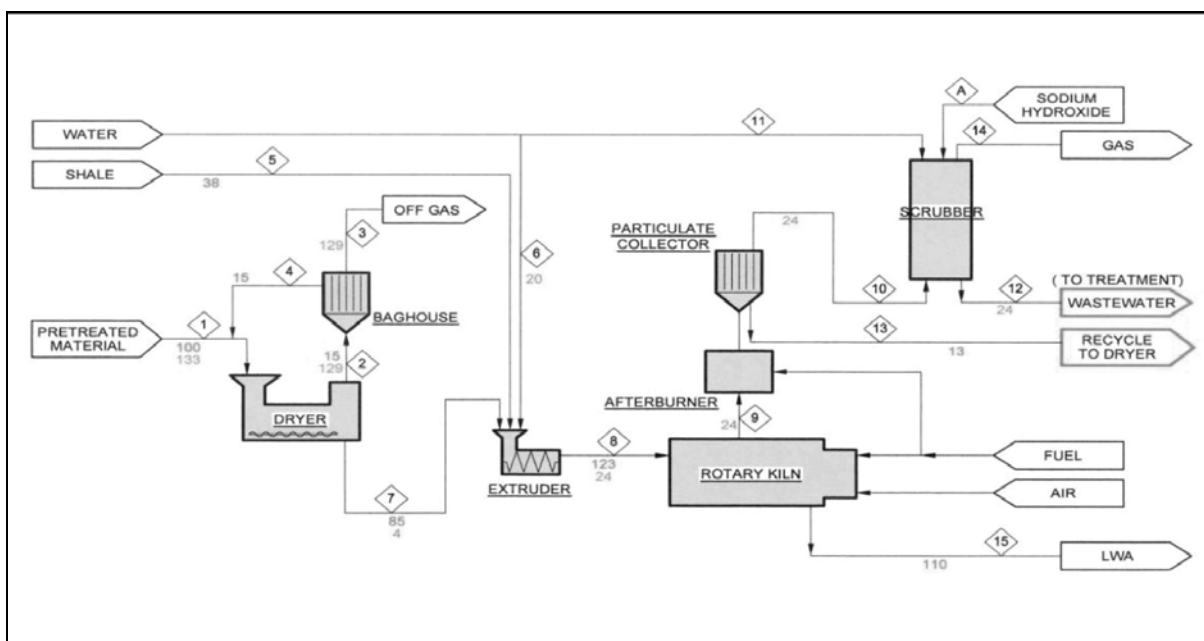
WATER
SHALE
5
38
11
A
SODIUM HYDROXIDE
14
GAS
OFF GAS
3
129
6
20
PARTICULATE COLLECTOR
24
SCRUBBER
15
4
BAGHOUSE
10
12
( TO TREATMENT)
WASTEWATER
24
PRETREATED MATERIAL
1
100
133
15
129
2
13
RECYCLE TO DRYER
13
DRYER
AFTERBURNER
24
9
8
123
24
EXTRUDER
ROTARY KILN
FUEL
AIR
7
85
4
15
LWA
110